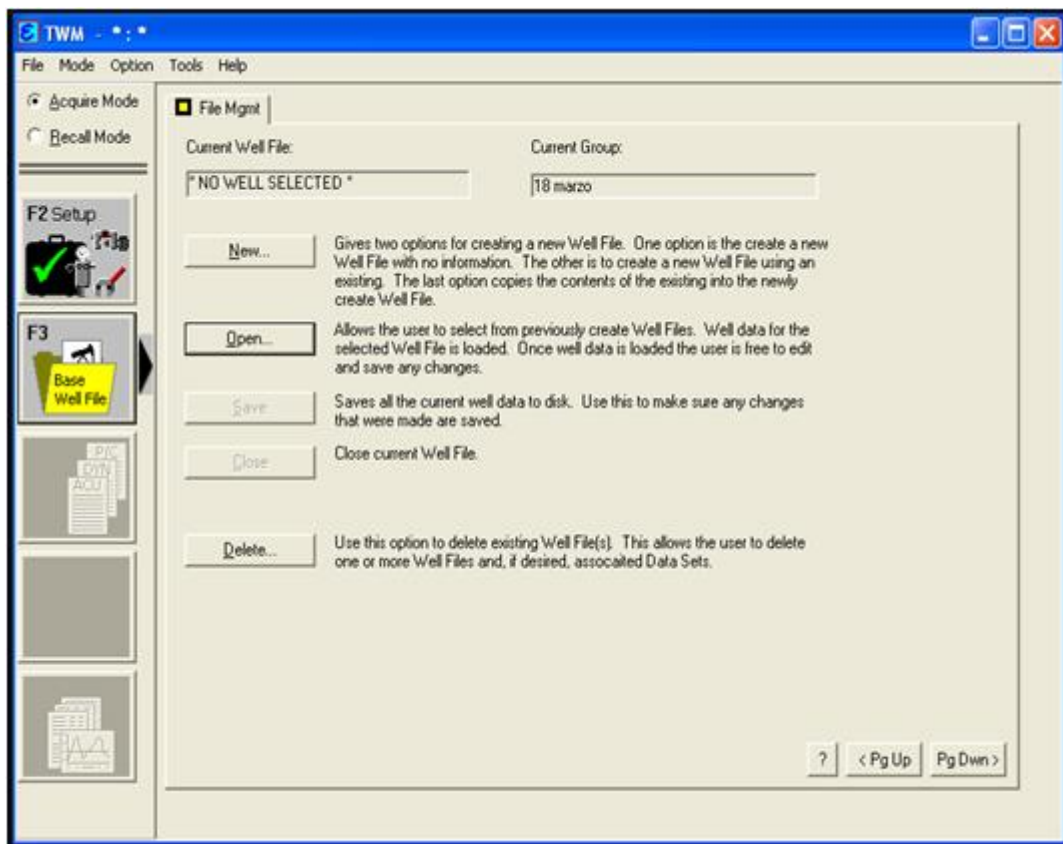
TWM - *:*

File Mode Option Tools Help

Acquire Mode
Recall Mode

F2 Setup

F3
Base Well File

PIC
DYN
ACU

File Mgmt

Current Well File:
* NO WELL SELECTED *

Current Group:
18 marzo

New...
Gives two options for creating a new Well File. One option is the create a new Well File with no information. The other is to create a new Well File using an existing. The last option copies the contents of the existing into the newly create Well File.

Open...
Allows the user to select from previously create Well Files. Well data for the selected Well File is loaded. Once well data is loaded the user is free to edit and save any changes.

Save
Saves all the current well data to disk. Use this to make sure any changes that were made are saved.

Close
Close current Well File.

Delete...
Use this option to delete existing Well File(s). This allows the user to delete one or more Well Files and, if desired, assocaited Data Sets.

? < Pg Up Pg Dwn >